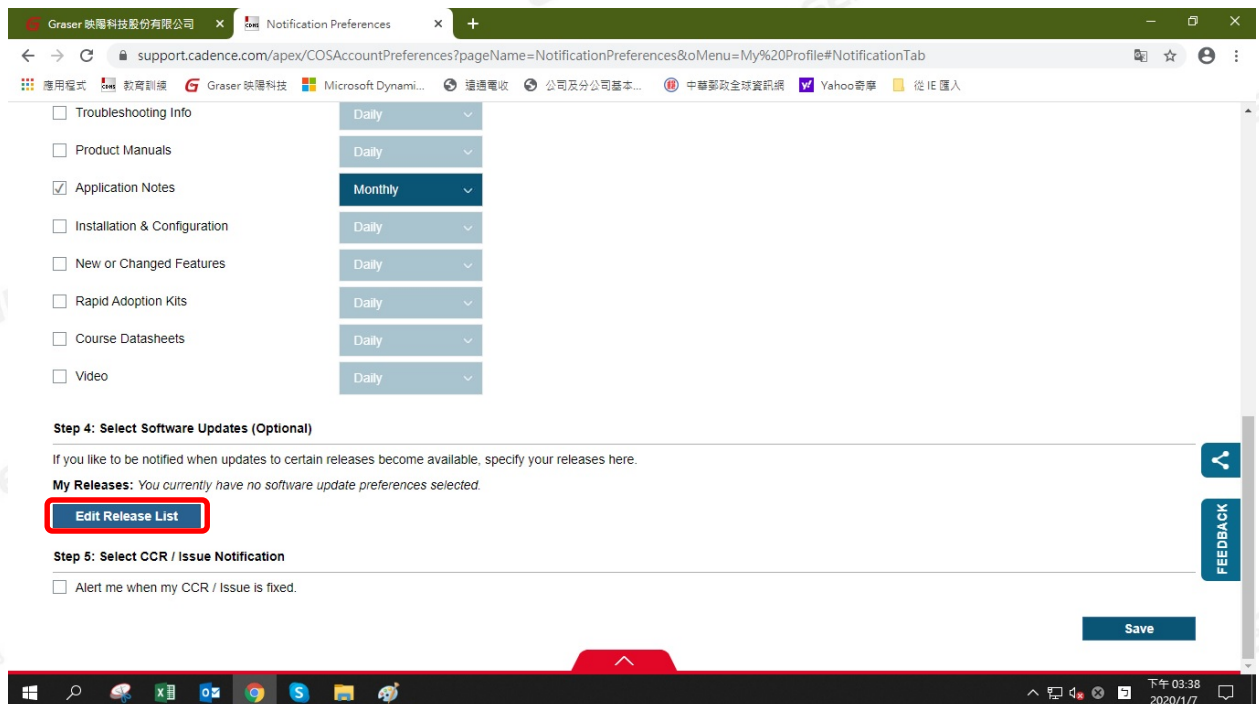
Graser 映陽科技股份有限公司 ×
Notification Preferences ×
+

support.cadence.com/apex/COSAccountPreferences?pageName=NotificationPreferences&oMenu=My%20Profile#NotificationTab

應用程式 教育訓練 Graser 映陽科技 Microsoft Dynami... 遠通電收 公司及分公司基本... 中華郵政全球資訊網 Yahoo奇摩 從 IE 匯入

Troubleshooting Info Daily
Product Manuals Daily
Application Notes Monthly
Installation & Configuration Daily
New or Changed Features Daily
Rapid Adoption Kits Daily
Course Datasheets Daily
Video Daily

Step 4: Select Software Updates (Optional)

If you like to be notified when updates to certain releases become available, specify your releases here.

**My Releases:** *You currently have no software update preferences selected.*

Edit Release List

Step 5: Select CCR / Issue Notification

Alert me when my CCR / Issue is fixed.

Save

FEEDBACK

下午 03:38
2020/1/7